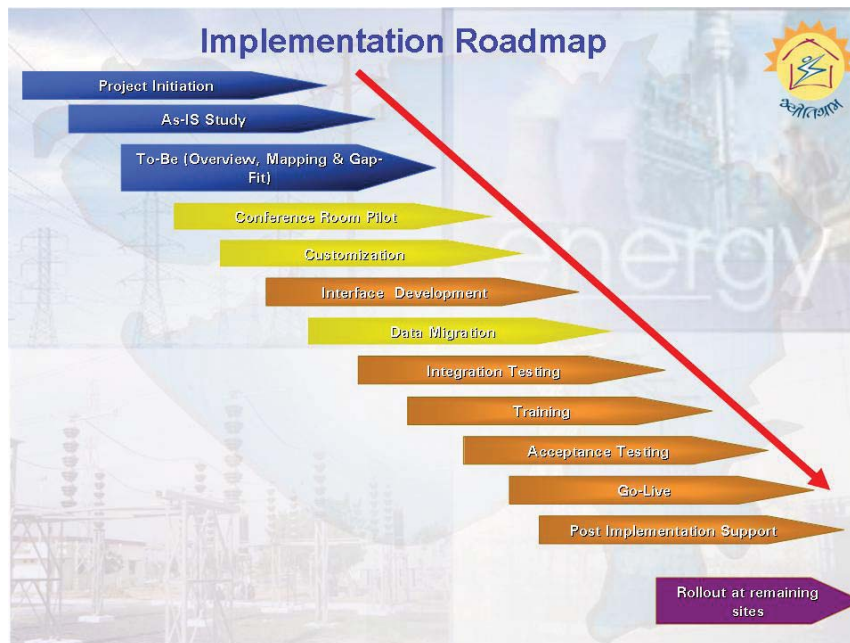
Implementation Roadmap

ज्योतिग्राम

Project Initiation

As-IS Study

To-Be (Overview, Mapping & Gap-Fit)

Conference Room Pilot

Customization

Interface Development

Data Migration

Integration Testing

Training

Acceptance Testing

Go-Live

Post Implementation Support

Rollout at remaining sites

energy